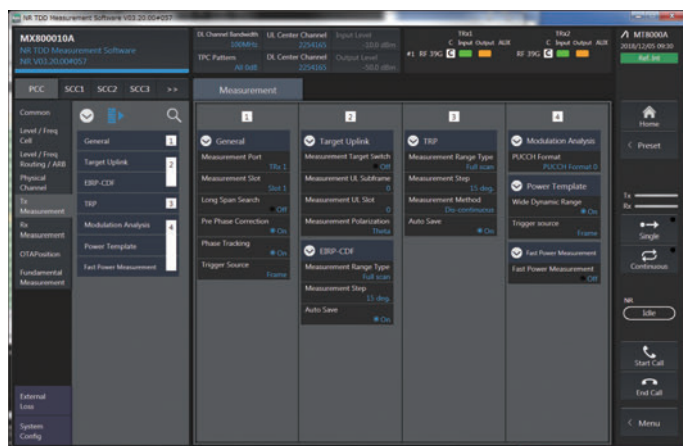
NR TDD Measurement Software V03.20.00#037

MX800010A
NR TDD Measurement Software
NR V03.20.00#057

DL Channel Bandwidth 100MHz
UL Center Channel 2254165
Input Level -10.0 dBm
TPC Pattern All 0dB
DL Center Channel 2254165
Output Level -50.0 dBm

TRx1
C Input Output AUX
#1 RF 39G C
TRx2
C Input Output AUX
RF 39G C

MT8000A
2018/12/05 09:20
Ref.Int

PCC SCC1 SCC2 SCC3 >>

Common
Level / Freq Cell
Level / Freq Routing / ARB
Physical Channel
Tx Measurement
Rx Measurement
OTAPosition
Fundamental Measurement
External Loss
System Config

General 1
Target Uplink 2
EIRP-CDF
TRP 3
Modulation Analysis 4
Power Template
Fast Power Measurement

Measurement

1
General
Measurement Port TRx 1
Measurement Slot Slot 1
Long Span Search Off
Pre Phase Correction On
Phase Tracking On
Trigger Source Frame

2
Target Uplink
Measurement Target Switch Off
Measurement UL Subframe 0
Measurement UL Slot 0
Measurement Polarization Theta
EIRP-CDF
Measurement Range Type Full scan
Measurement Step 15 deg.
Auto Save On

3
TRP
Measurement Range Type Full scan
Measurement Step 15 deg.
Measurement Method Dis-continuous
Auto Save On

4
Modulation Analysis
PUCCH Format PUCCH Format 0
Power Template
Wide Dynamic Range On
Trigger source Frame
Fast Power Measurement
Fast Power Measurement Off

Home
Preset
Tx
Rx
Single
Continuous
NR
Idle
Start Call
End Call
Menu